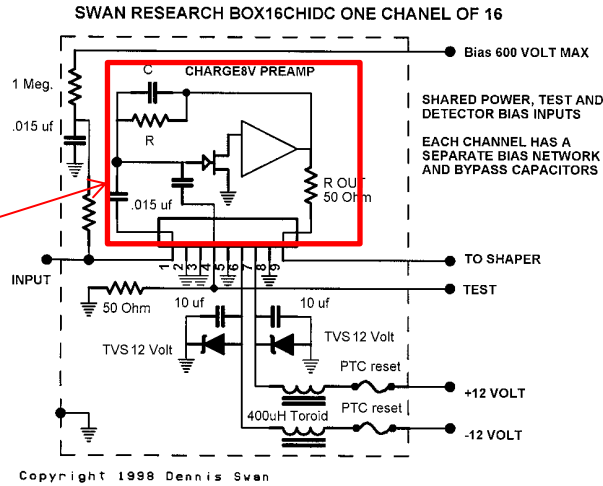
SWAN RESEARCH BOX16CHIDC ONE CHANEL OF 16

Bias 600 VOLT MAX

1 Meg.

.015 uf

CHARGE8V PREAMP

C

R

R OUT
50 Ohm

.015 uf

SHARED POWER, TEST AND DETECTOR BIAS INPUTS

EACH CHANNEL HAS A SEPARATE BIAS NETWORK AND BYPASS CAPACITORS

1 2 3 4 5 6 7 8 9

INPUT

TO SHAPER

TEST

50 Ohm

10 uf

10 uf

TVS 12 Volt

TVS 12 Volt

PTC reset

+12 VOLT

400uH Toroid

PTC reset

-12 VOLT

Copyright 1998 Dennis Swan